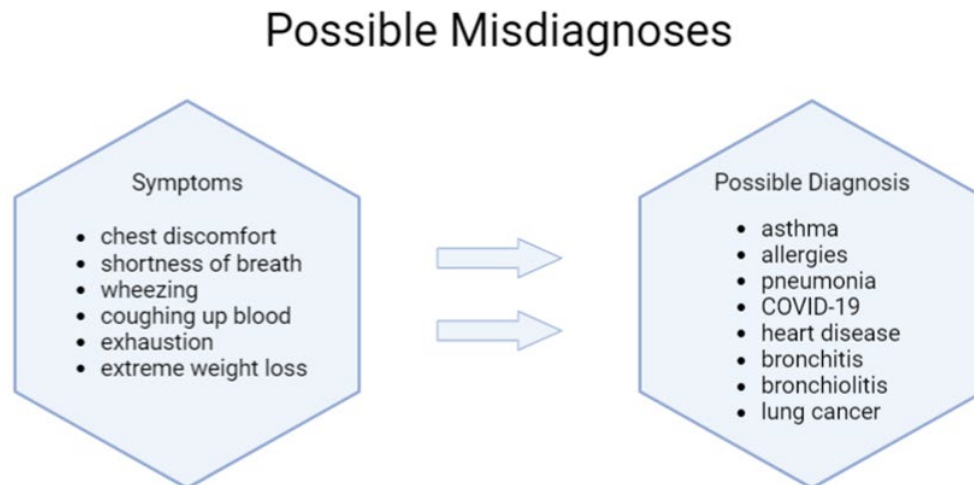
Possible Misdiagnoses

Symptoms

- chest discomfort
- shortness of breath
- wheezing
- coughing up blood
- exhaustion
- extreme weight loss

Possible Diagnosis

- asthma
- allergies
- pneumonia
- COVID-19
- heart disease
- bronchitis
- bronchiolitis
- lung cancer